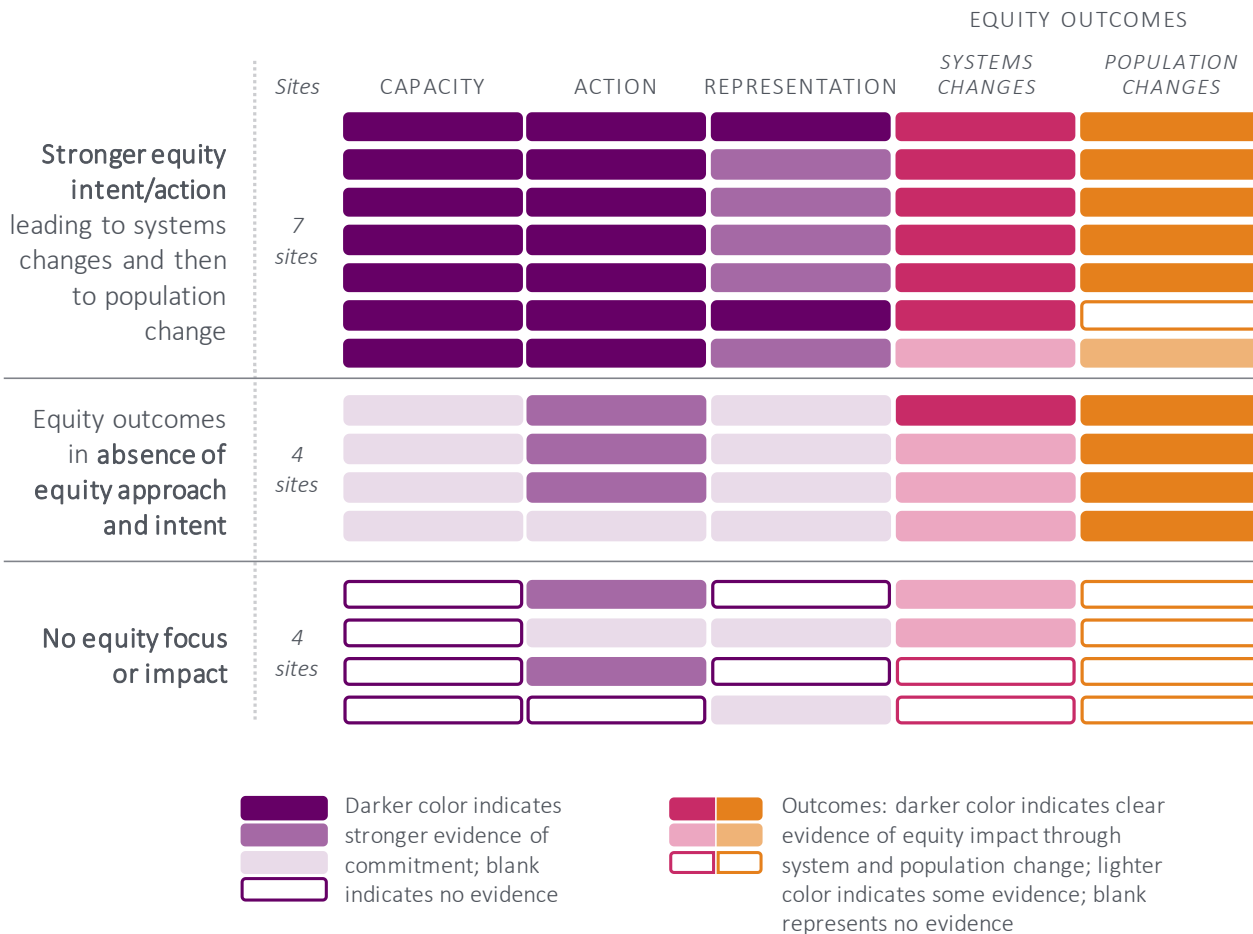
EQUITY OUTCOMES

| Sites | CAPACITY | ACTION | REPRESENTATION | SYSTEMS CHANGES | POPULATION CHANGES |
|---|---|---|---|---|---|

**Stronger equity intent/action** leading to systems changes and then to population change — 7 sites

Equity outcomes in **absence of equity approach and intent** — 4 sites

**No equity focus or impact** — 4 sites

Darker color indicates stronger evidence of commitment; blank indicates no evidence

Outcomes: darker color indicates clear evidence of equity impact through system and population change; lighter color indicates some evidence; blank represents no evidence